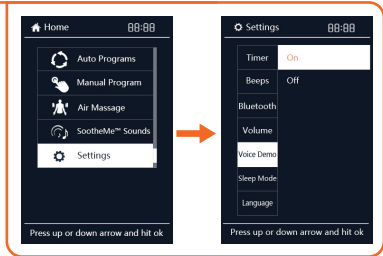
Home 88:88

Auto Programs
Manual Program
Air Massage
SootheMe™ Sounds
Settings

Press up or down arrow and hit ok

Settings 88:88

Timer
Beeps
Bluetooth
Volume
Voice Demo
Sleep Mode
Language

On
Off

Press up or down arrow and hit ok